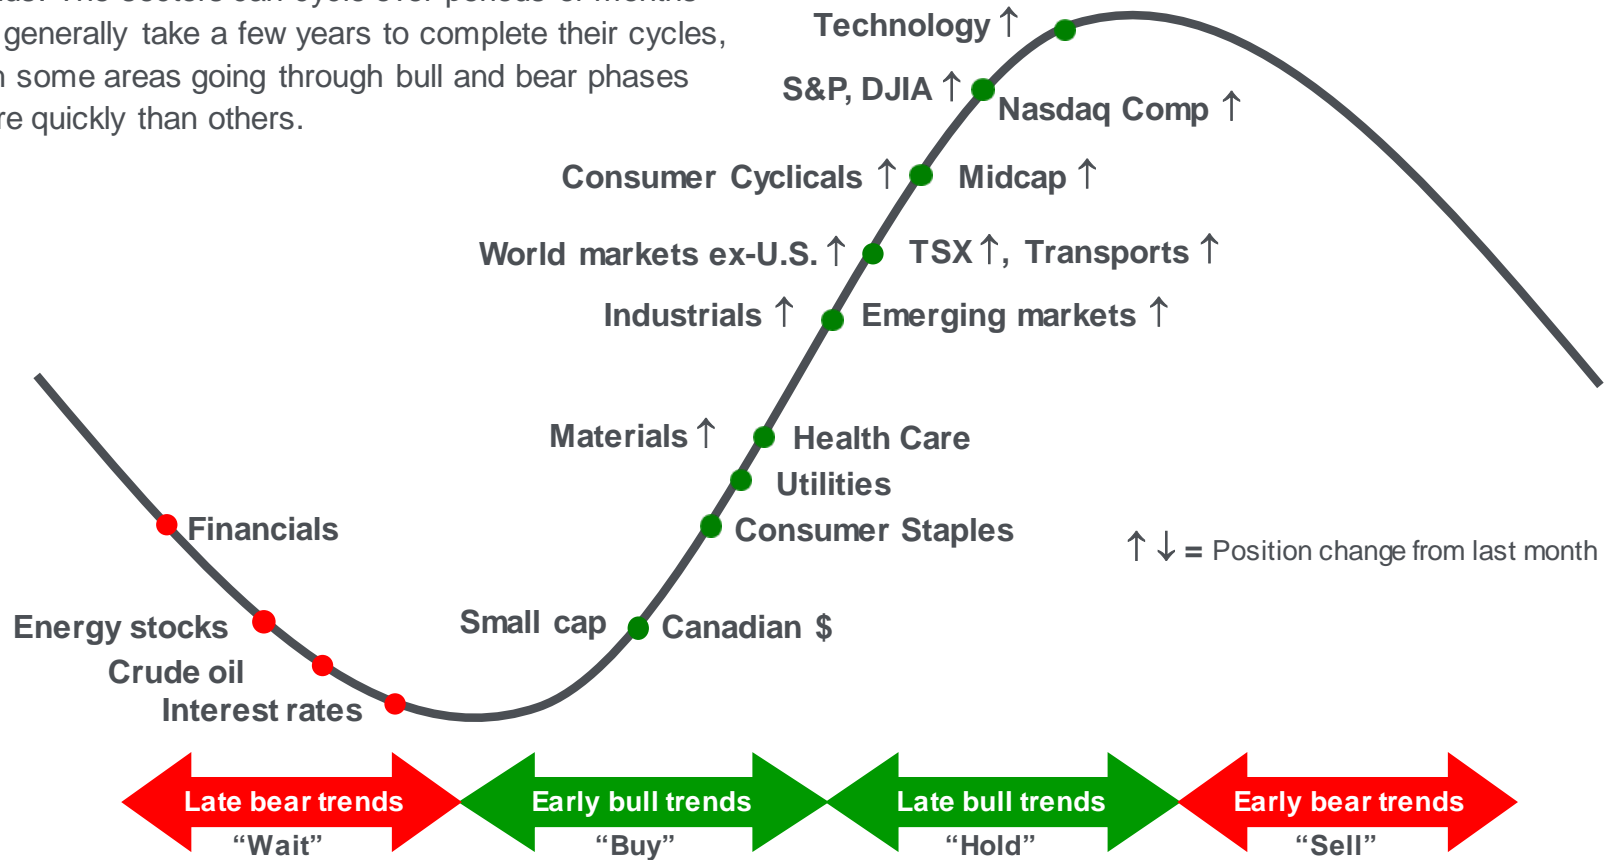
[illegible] The sectors can cycle over periods of months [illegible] generally take a few years to complete their cycles, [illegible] some areas going through bull and bear phases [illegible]re quickly than others.

Technology ↑

S&P, DJIA ↑

Nasdaq Comp ↑

Consumer Cyclicals ↑

Midcap ↑

World markets ex-U.S. ↑

TSX ↑, Transports ↑

Industrials ↑

Emerging markets ↑

Materials ↑

Health Care

Utilities

Consumer Staples

↑ ↓ = Position change from last month

Financials

Small cap

Canadian $

Energy stocks

Crude oil

Interest rates

Late bear trends
“Wait”

Early bull trends
“Buy”

Late bull trends
“Hold”

Early bear trends
“Sell”